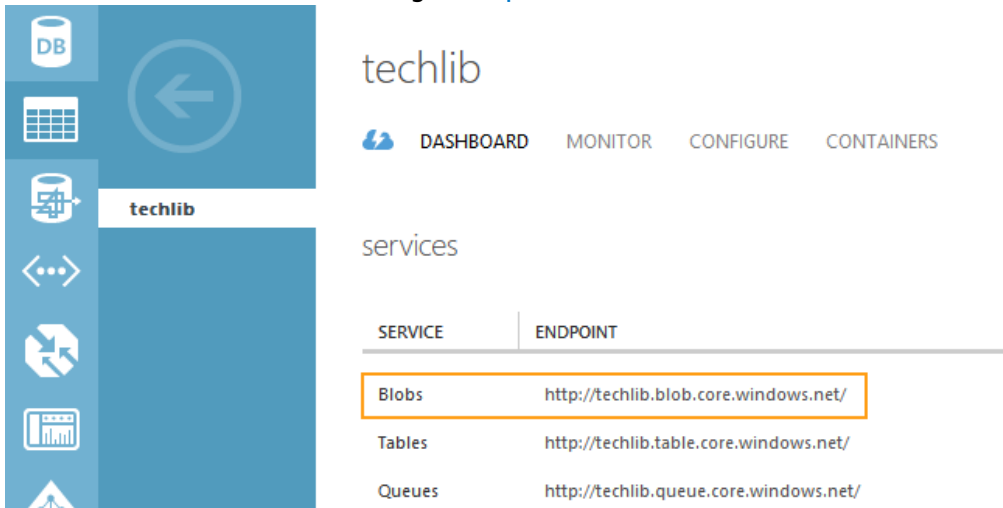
DB

techlib

techlib

DASHBOARD MONITOR CONFIGURE CONTAINERS

services

| SERVICE | ENDPOINT |
|---|---|
| Blobs | http://techlib.blob.core.windows.net/ |
| Tables | http://techlib.table.core.windows.net/ |
| Queues | http://techlib.queue.core.windows.net/ |